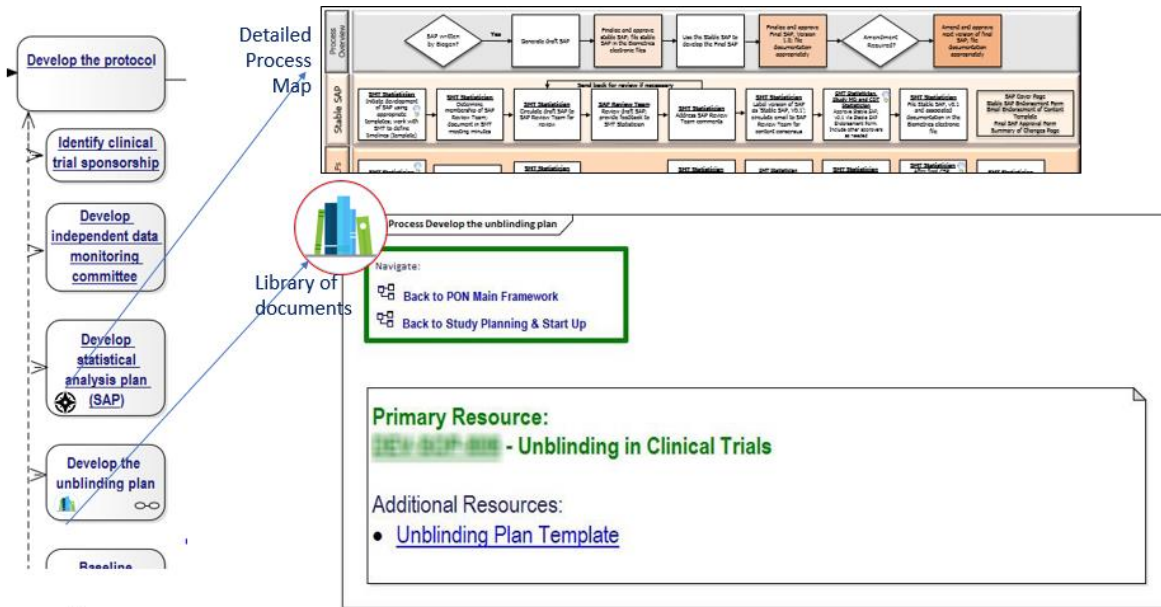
Develop the protocol

Identify clinical trial sponsorship

Develop independent data monitoring committee

Develop statistical analysis plan (SAP)

Develop the unblinding plan

Baseline

Detailed Process Map

Library of documents

Process Overview

Stable SAP

SAP written by Biogen?

Yes

Generate draft SAP

Finalize and approve stable SAP; file stable SAP in the Biometrics electronic files

Use the Stable SAP to develop the Final SAP

Finalize and approve Final SAP, Version 1.0; file documentation appropriately

Amendment Required?

Amend and approve next version of Final SAP; file documentation appropriately

Send back for review if necessary

SHT Statistician
Initiate development of SAP using appropriate templates; work with SHT to define timelines (template)

SHT Statistician
Determine membership of SAP Review Team; document in SHT meeting minutes

SHT Statistician
Circulate draft SAP to SAP Review Team for review

SAP Review Team
Review draft SAP; provide feedback to SHT Statistician

SHT Statistician
Address SAP Review Team comments

SHT Statistician
Label version of SAP as 'Stable SAP, V0.1'; circulate email to SAP Review Team for content consensus

SHT Statistician Study MD and CST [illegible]
Approve Stable SAP V0.1 via Stable SAP Endorsement Form. Include other approvers as needed

SHT Statistician
File Stable SAP, V0.1 and associated documentation in the Biometrics electronic file

SAP Cover Page
Stable SAP Endorsement Form
Email Endorsement of Content Template
Final SAP Approval Form
Summary of Changes Page

Process Develop the unblinding plan

Navigate:
Back to PON Main Framework
Back to Study Planning & Start Up

Primary Resource:
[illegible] - Unblinding in Clinical Trials

Additional Resources:
• Unblinding Plan Template